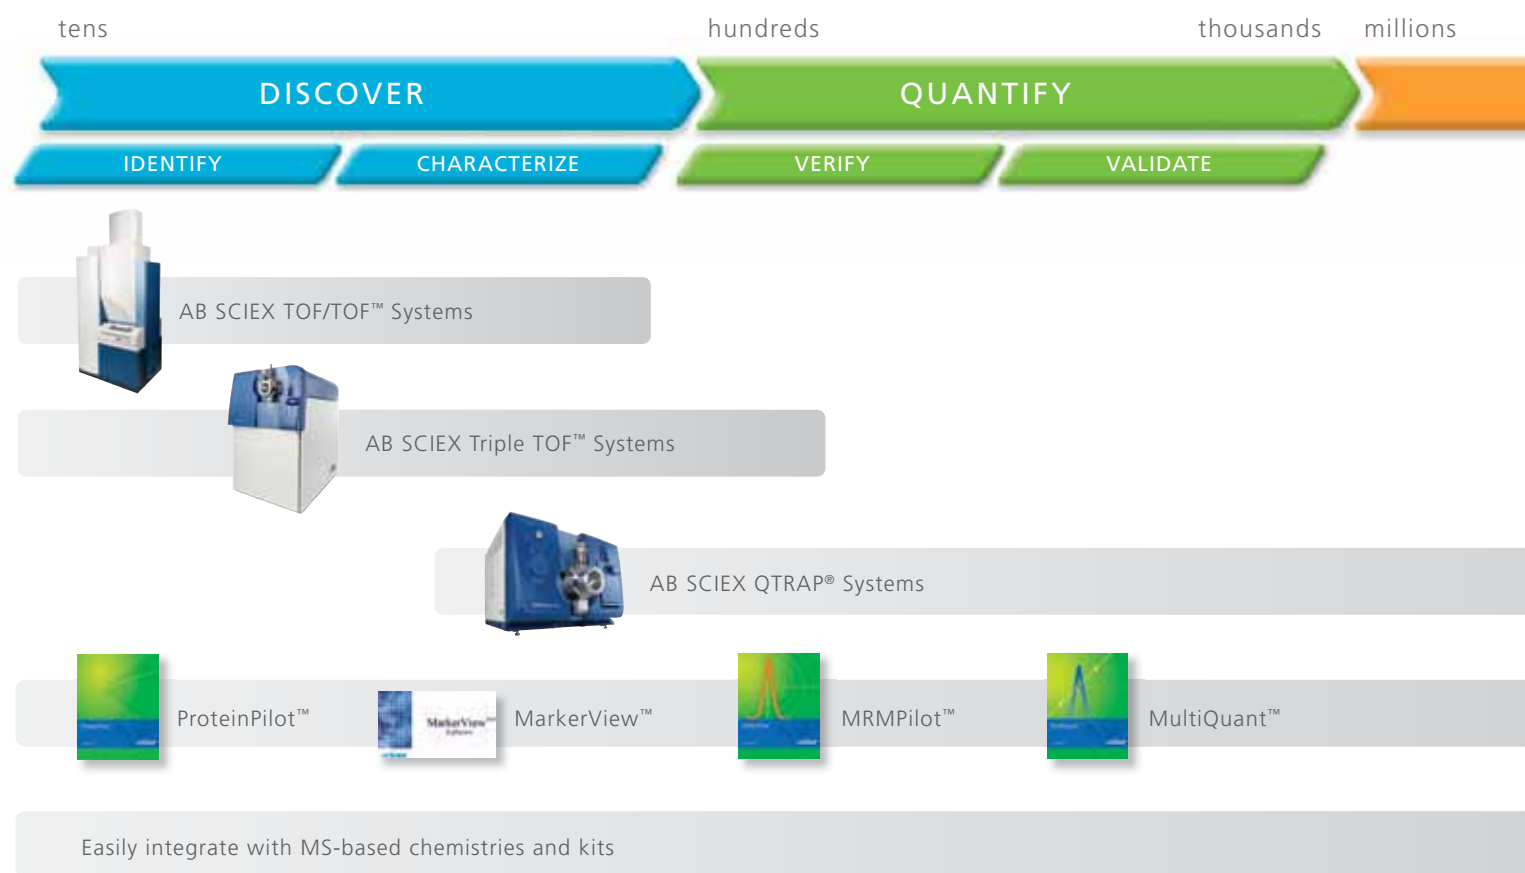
tens hundreds thousands millions

DISCOVER

QUANTIFY

IDENTIFY

CHARACTERIZE

VERIFY

VALIDATE

AB SCIEX TOF/TOF™ Systems

AB SCIEX Triple TOF™ Systems

AB SCIEX QTRAP® Systems

ProteinPilot™

MarkerView

MarkerView™

MRMPilot™

MultiQuant™

Easily integrate with MS-based chemistries and kits